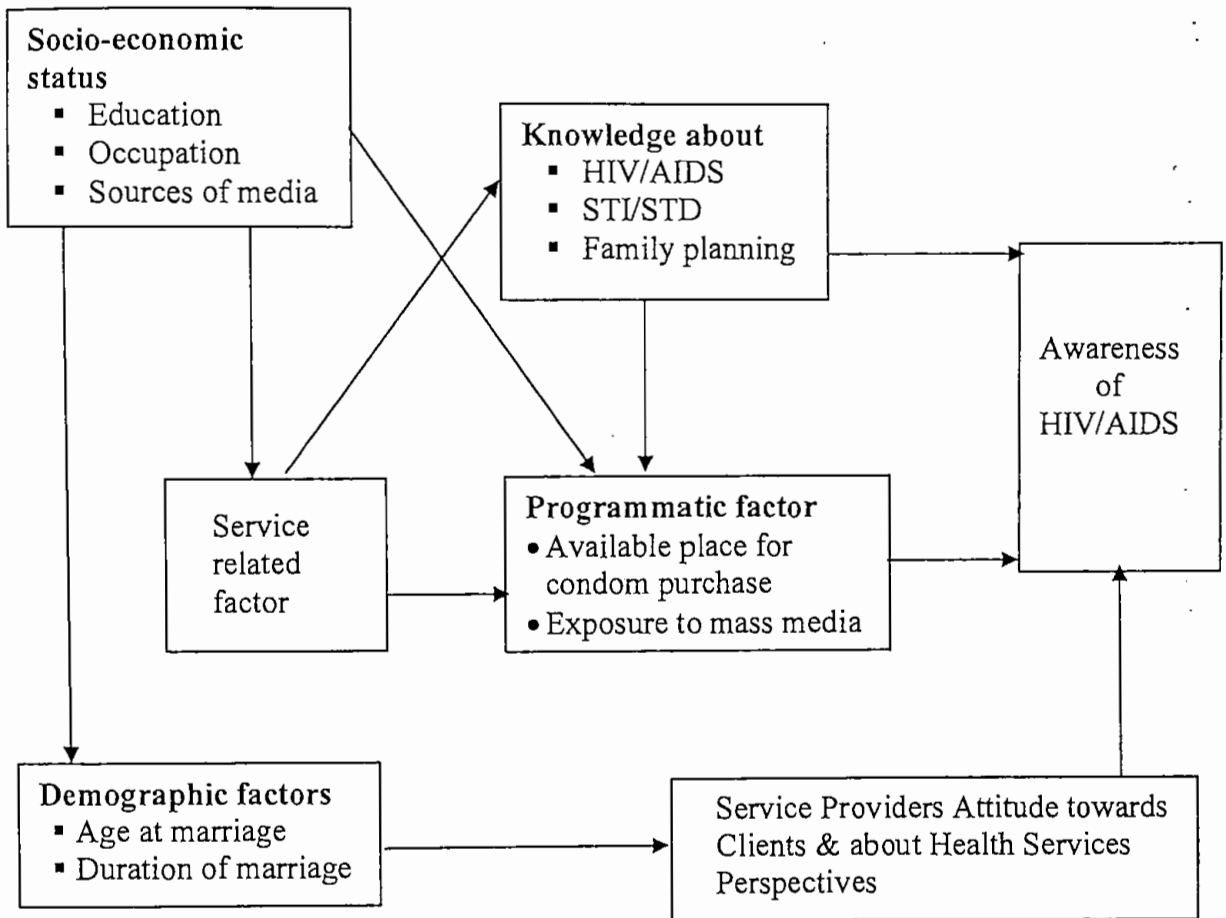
Socio-economic status
- Education
- Occupation
- Sources of media

Knowledge about
- HIV/AIDS
- STI/STD
- Family planning

Awareness of HIV/AIDS

Service related factor

Programmatic factor
- Available place for condom purchase
- Exposure to mass media

Demographic factors
- Age at marriage
- Duration of marriage

Service Providers Attitude towards Clients & about Health Services Perspectives